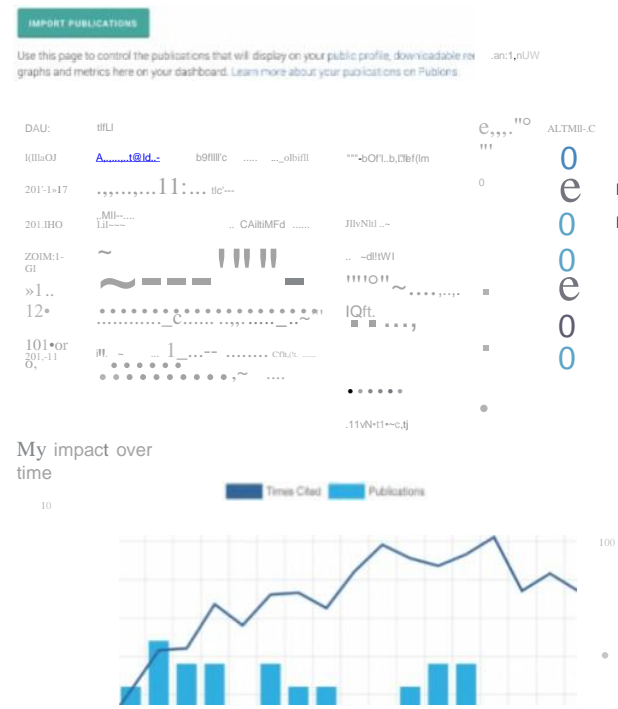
IMPORT PUBLICATIONS

Use this page to control the publications that will display on your public profile, downloadable re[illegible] graphs and metrics here on your dashboard. Learn more about your publications on Publons

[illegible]

My impact over time

Times Cited Publications

10

100